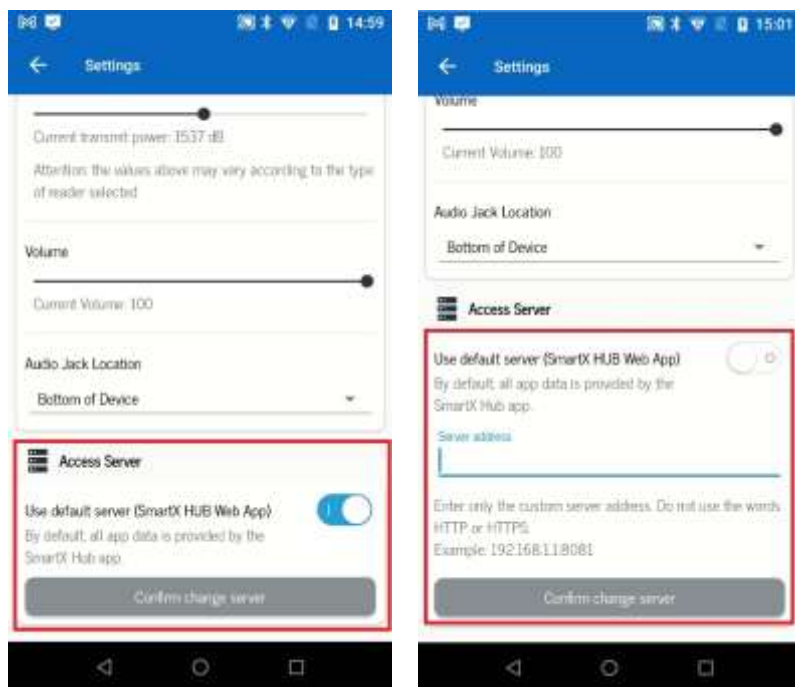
14:59

Settings

Current transmit power: 1537 dB

Attention: the values above may vary according to the type of reader selected

Volume

Current Volume: 100

Audio Jack Location

Bottom of Device

Access Server

Use default server (SmartX HUB Web App)

By default, all app data is provided by the SmartX Hub app.

Confirm change server

15:01

Settings

Volume

Current Volume: 100

Audio Jack Location

Bottom of Device

Access Server

Use default server (SmartX HUB Web App)

By default, all app data is provided by the SmartX Hub app.

Server address

Enter only the custom server address. Do not use the words HTTP or HTTPS.
Example: 192.168.1.1:8081

Confirm change server